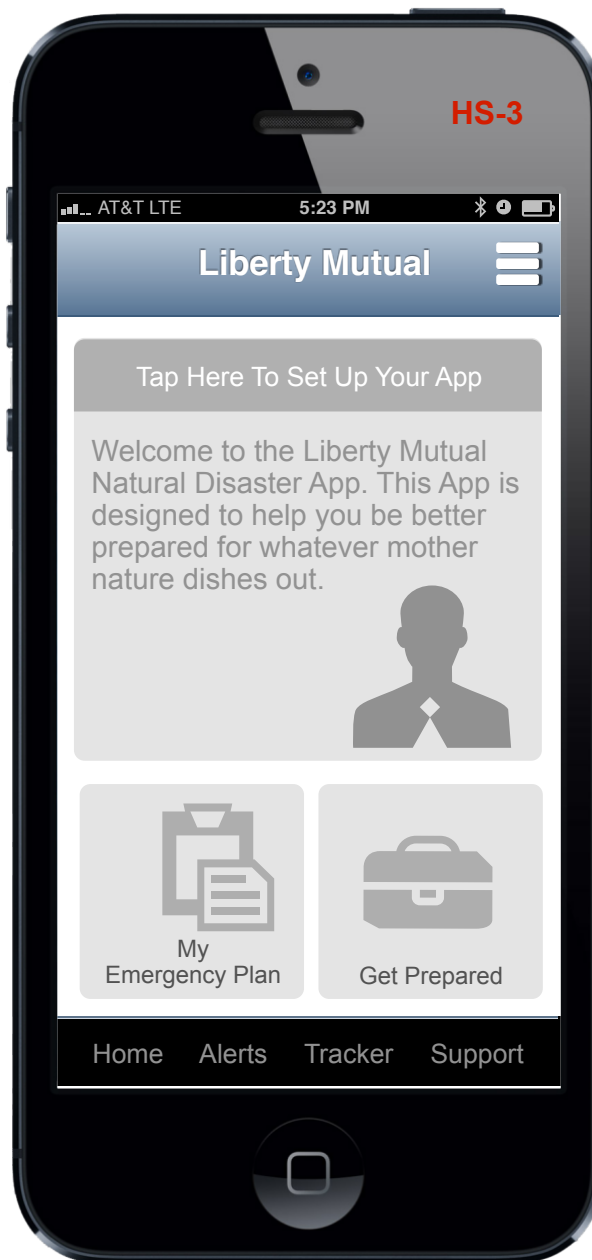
HS-3

AT&T LTE 5:23 PM

Liberty Mutual

Tap Here To Set Up Your App

Welcome to the Liberty Mutual Natural Disaster App. This App is designed to help you be better prepared for whatever mother nature dishes out.

My Emergency Plan

Get Prepared

Home Alerts Tracker Support